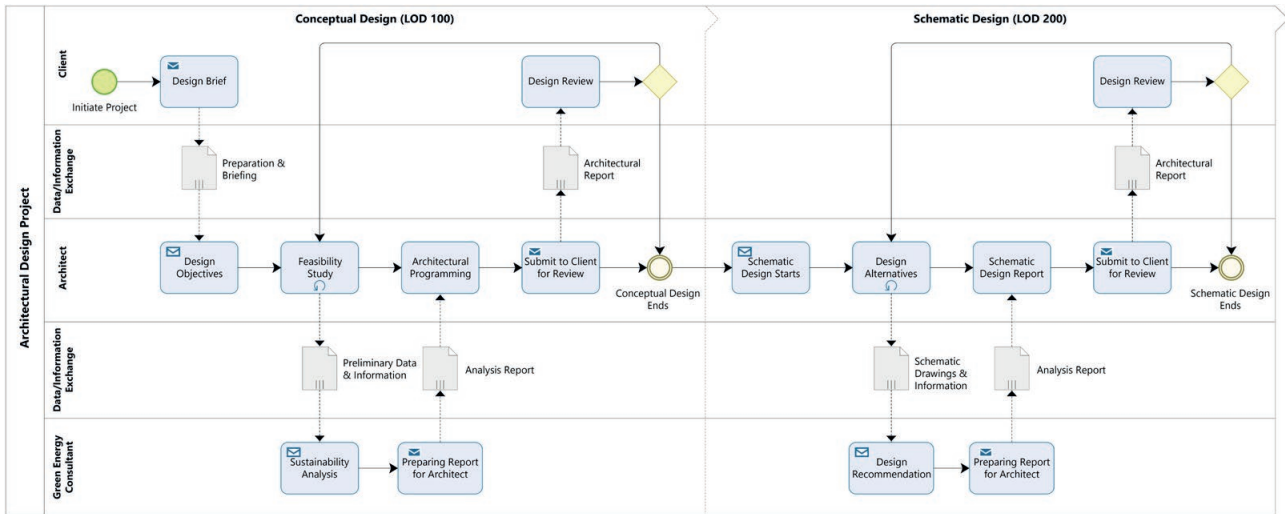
Architectural Design Project

Conceptual Design (LOD 100)

Schematic Design (LOD 200)

Client

Data/Information Exchange

Architect

Data/Information Exchange

Green Energy Consultant

Initiate Project

Design Brief

Design Review

Preparation & Briefing

Architectural Report

Design Objectives

Feasibility Study

Architectural Programming

Submit to Client for Review

Conceptual Design Ends

Preliminary Data & Information

Analysis Report

Sustainability Analysis

Preparing Report for Architect

Design Review

Architectural Report

Schematic Design Starts

Design Alternatives

Schematic Design Report

Submit to Client for Review

Schematic Design Ends

Schematic Drawings & Information

Analysis Report

Design Recommendation

Preparing Report for Architect